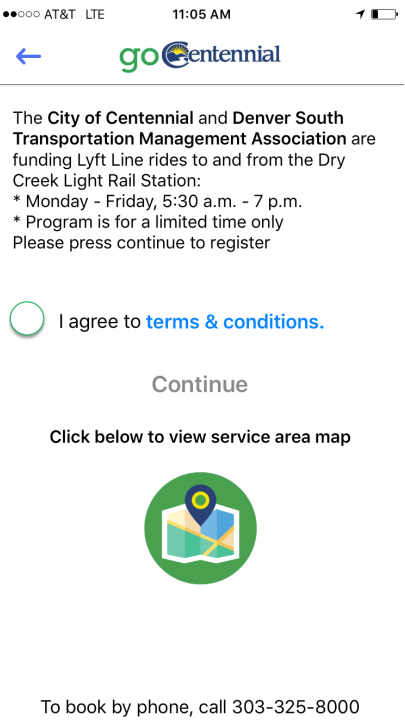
●●○○○ AT&T LTE 11:05 AM

←

goCentennial

The **City of Centennial** and **Denver South Transportation Management Association** are funding Lyft Line rides to and from the Dry Creek Light Rail Station:
* Monday - Friday, 5:30 a.m. - 7 p.m.
* Program is for a limited time only
Please press continue to register

I agree to terms & conditions.

Continue

Click below to view service area map

To book by phone, call 303-325-8000